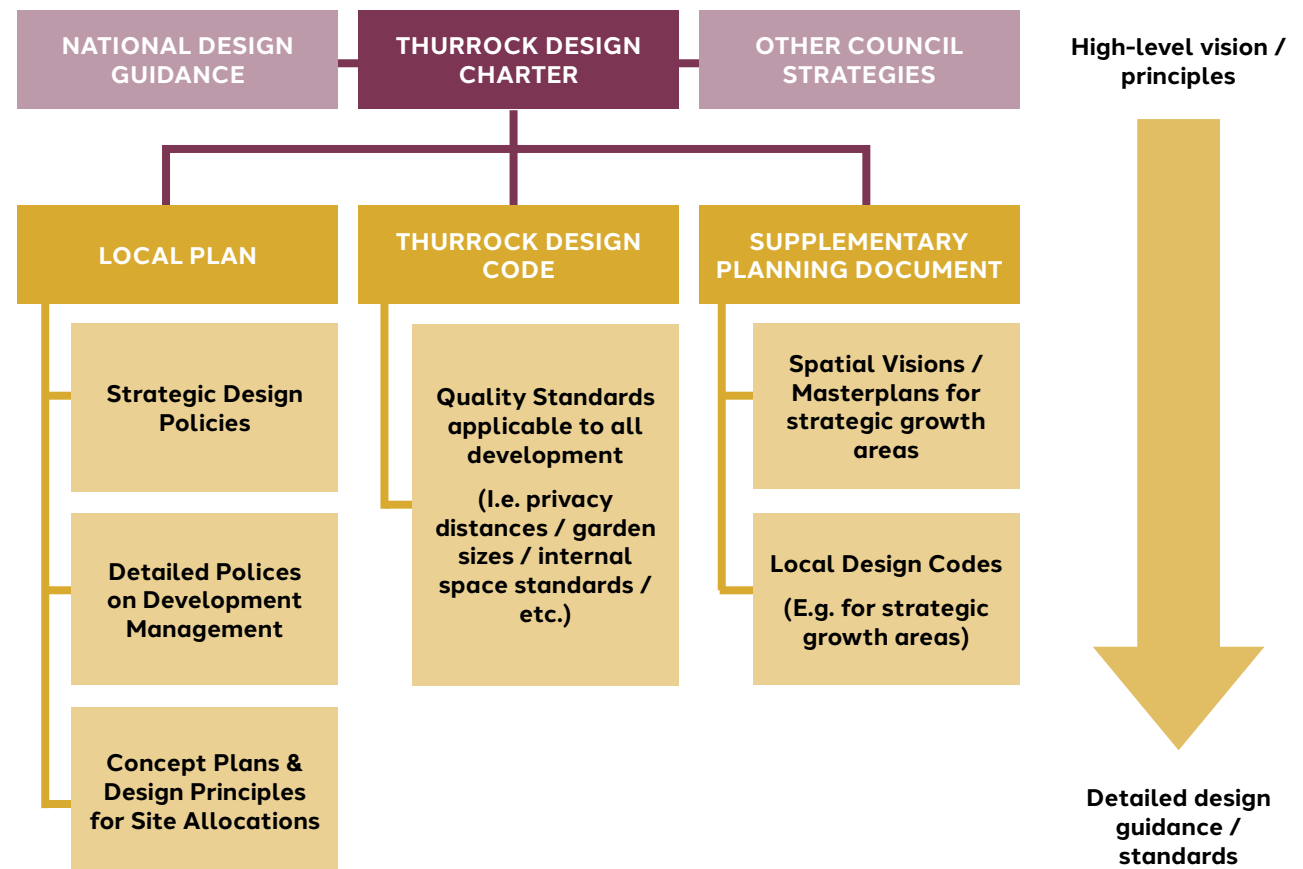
NATIONAL DESIGN GUIDANCE

THURROCK DESIGN CHARTER

OTHER COUNCIL STRATEGIES

High-level vision / principles

LOCAL PLAN

Strategic Design Policies

Detailed Polices on Development Management

Concept Plans & Design Principles for Site Allocations

THURROCK DESIGN CODE

Quality Standards applicable to all development

(I.e. privacy distances / garden sizes / internal space standards / etc.)

SUPPLEMENTARY PLANNING DOCUMENT

Spatial Visions / Masterplans for strategic growth areas

Local Design Codes

(E.g. for strategic growth areas)

Detailed design guidance / standards